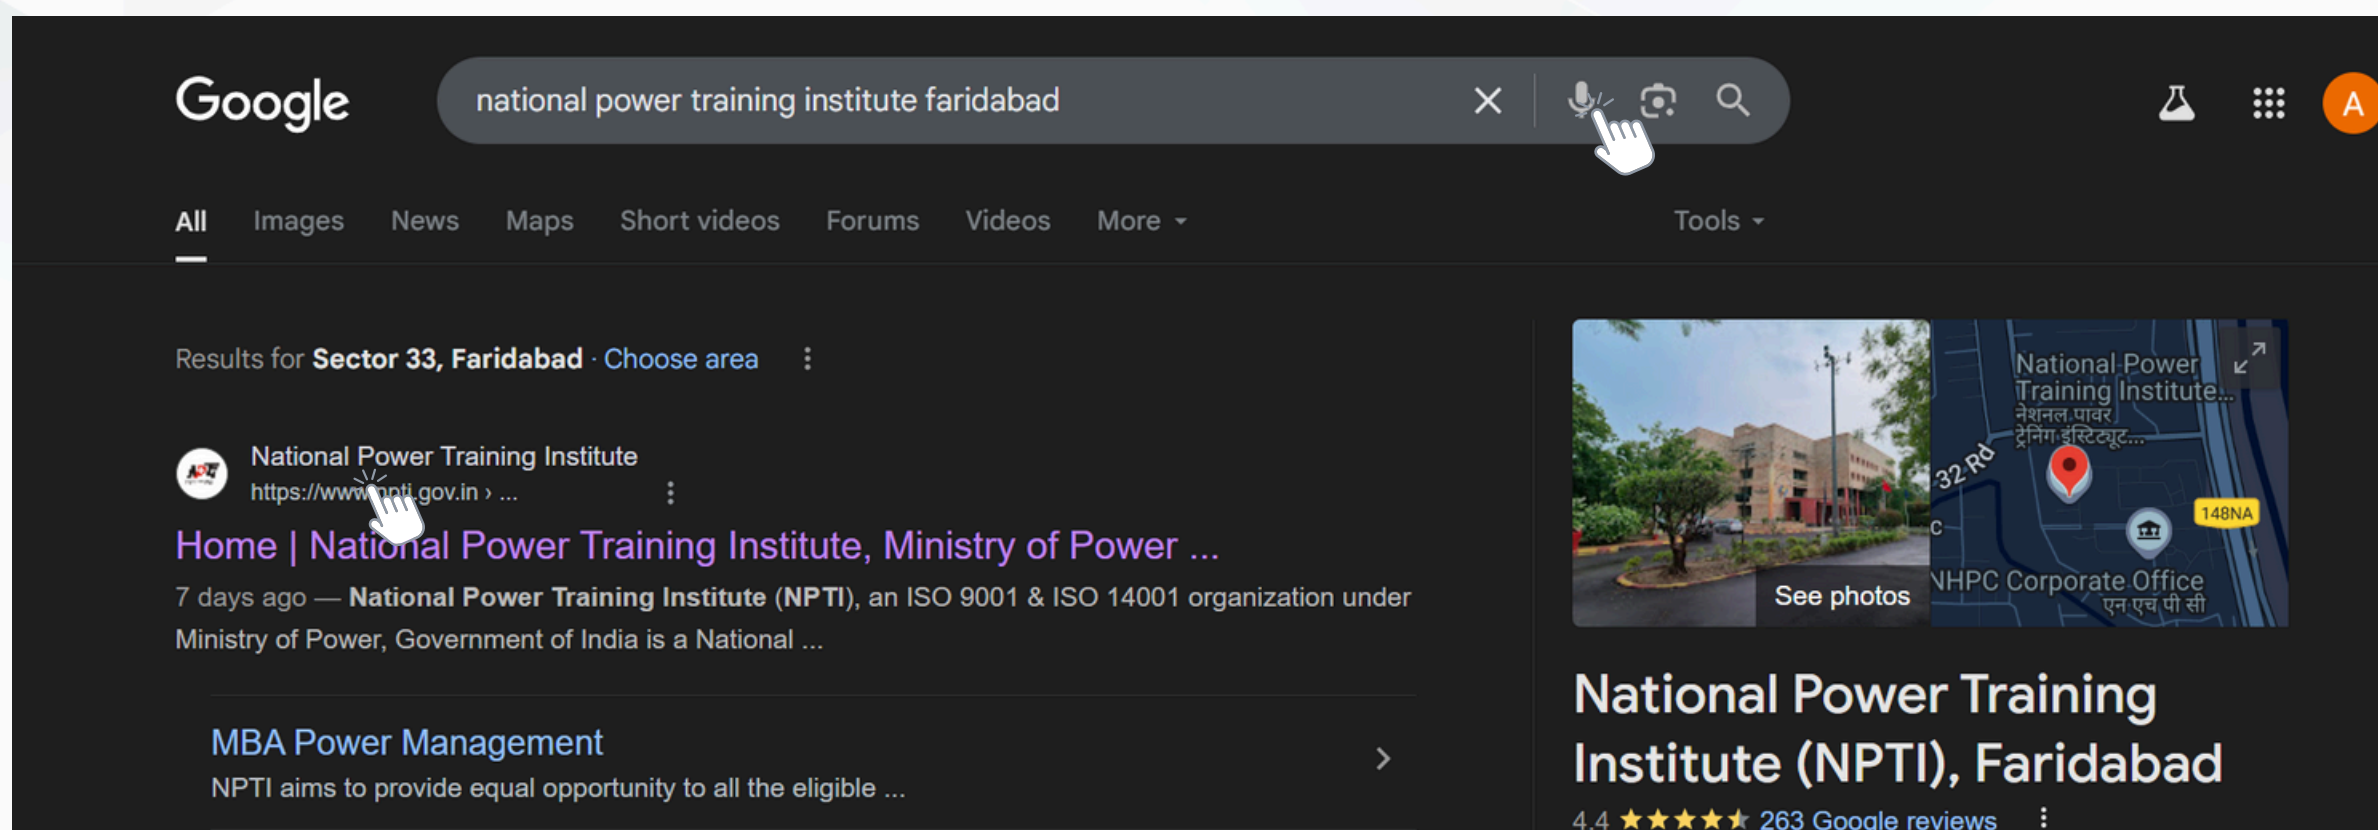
Google

national power training institute faridabad

A

All Images News Maps Short videos Forums Videos More Tools

Results for **Sector 33, Faridabad** · Choose area

National Power Training Institute
https://www.npti.gov.in › ...

Home | National Power Training Institute, Ministry of Power ...

7 days ago — **National Power Training Institute** (**NPTI**), an ISO 9001 & ISO 14001 organization under Ministry of Power, Government of India is a National ...

MBA Power Management
NPTI aims to provide equal opportunity to all the eligible ...

See photos

National Power Training Institute...
नेशनल पावर ट्रेनिंग इंस्टिट्यूट...
32 Rd
148NA
NHPC Corporate Office
एन एच पी सी

National Power Training Institute (NPTI), Faridabad

4.4 263 Google reviews